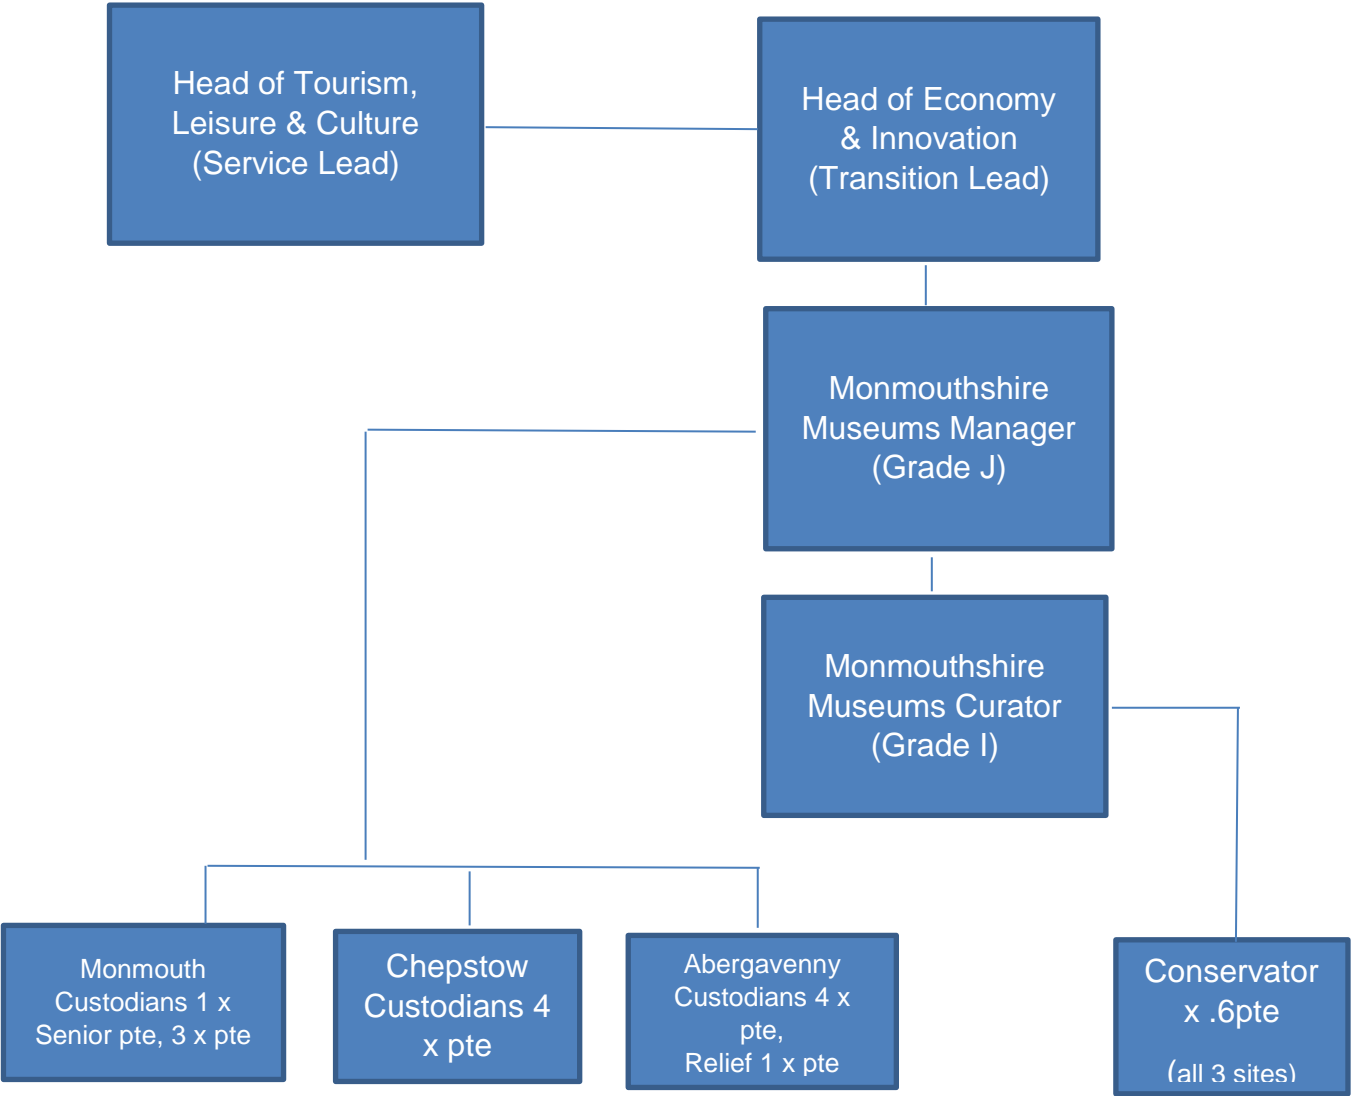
Head of Tourism, Leisure & Culture (Service Lead)

Head of Economy & Innovation (Transition Lead)

Monmouthshire Museums Manager (Grade J)

Monmouthshire Museums Curator (Grade I)

Monmouth Custodians 1 x Senior pte, 3 x pte

Chepstow Custodians 4 x pte

Abergavenny Custodians 4 x pte, Relief 1 x pte

Conservator x .6pte

(all 3 sites)